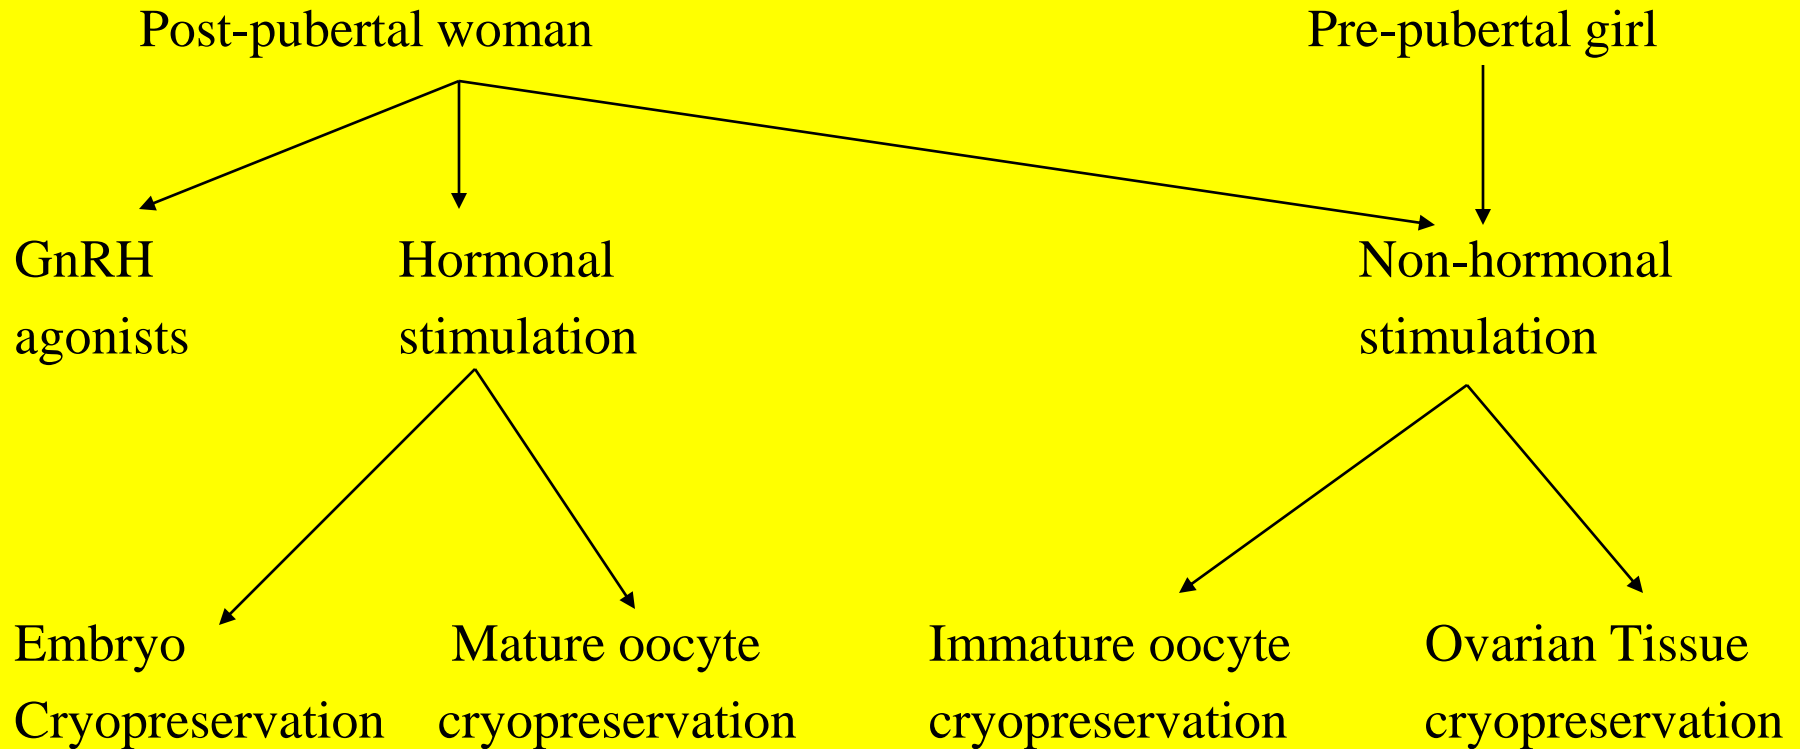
Post-pubertal woman

Pre-pubertal girl

GnRH agonists

Hormonal stimulation

Non-hormonal stimulation

Embryo Cryopreservation

Mature oocyte cryopreservation

Immature oocyte cryopreservation

Ovarian Tissue cryopreservation